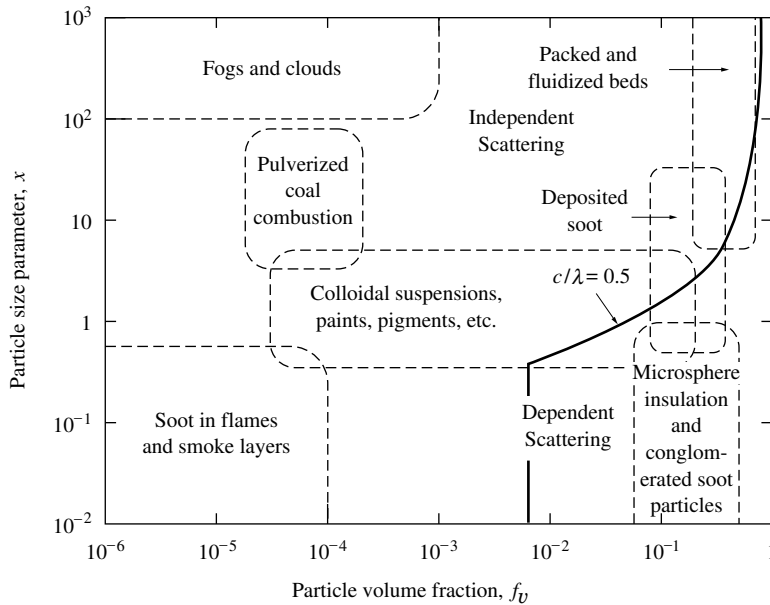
$10^3$
$10^2$
$10$
$1$
$10^{-1}$
$10^{-2}$

Particle size parameter, $x$

Fogs and clouds

Packed and fluidized beds

Independent Scattering

Pulverized coal combustion

Deposited soot

$c/\lambda = 0.5$

Colloidal suspensions, paints, pigments, etc.

Soot in flames and smoke layers

Dependent Scattering

Microsphere insulation and conglomerated soot particles

$10^{-6}$ $10^{-5}$ $10^{-4}$ $10^{-3}$ $10^{-2}$ $10^{-1}$ $1$

Particle volume fraction, $f_v$